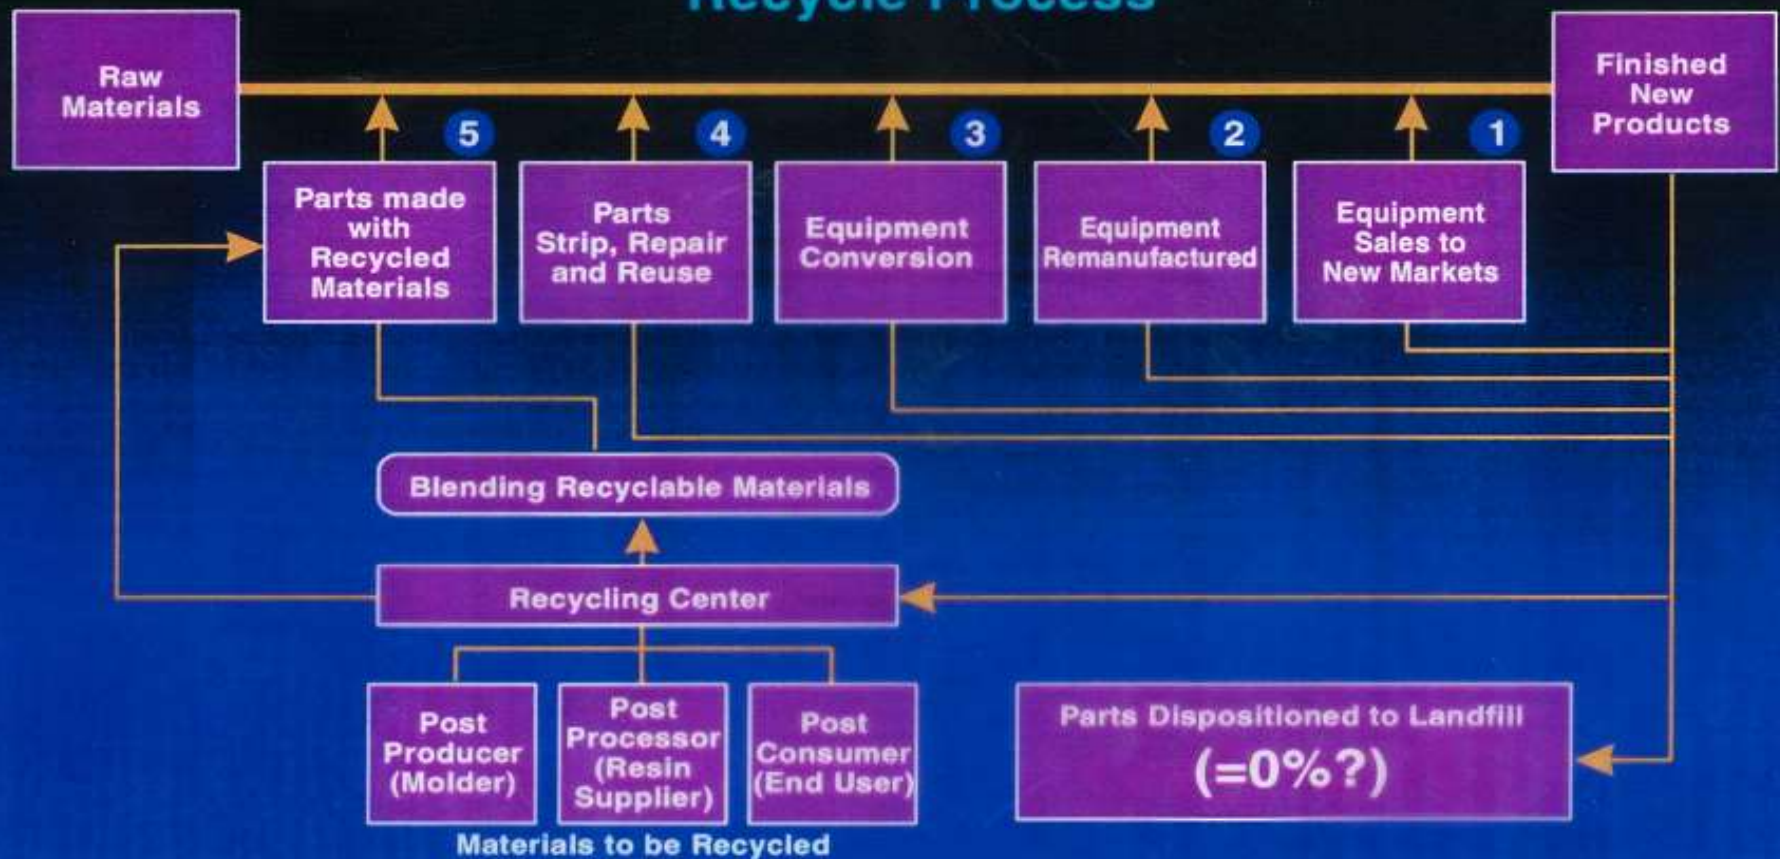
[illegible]

Raw Materials

Finished New Products

5
Parts made with Recycled Materials

4
Parts Strip, Repair and Reuse

3
Equipment Conversion

2
Equipment Remanufactured

1
Equipment Sales to New Markets

Blending Recyclable Materials

Recycling Center

Post Producer (Molder)

Post Processor (Resin Supplier)

Post Consumer (End User)

Materials to be Recycled

Parts Dispositioned to Landfill
(=0%?)